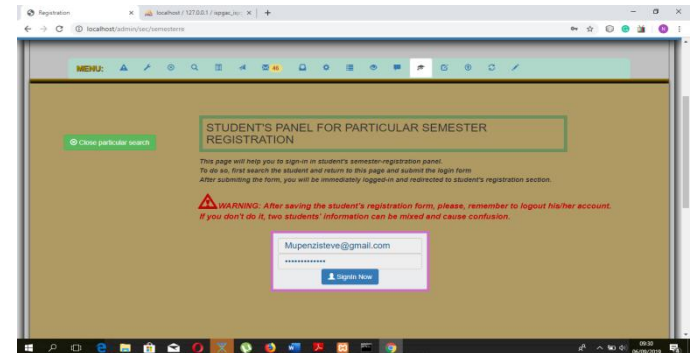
Registration
localhost / 127.0.0.1 / sipgac_inc
localhost/admin/sec/semesters

MENU:
46

Close particular search

STUDENT'S PANEL FOR PARTICULAR SEMESTER REGISTRATION

This page will help you to sign-in in student's semester-registration panel.
To do so, first search the student and return to this page and submit the login form
After submitting the form, you will be immediately logged-in and redirected to student's registration section.

WARNING: After saving the student's registration form, please, remember to logout his/her account. If you don't do it, two students' information can be mixed and cause confusion.

Mupenzisteve@gmail.com
••••••••••••••
Signin Now

09:30
06/09/2019